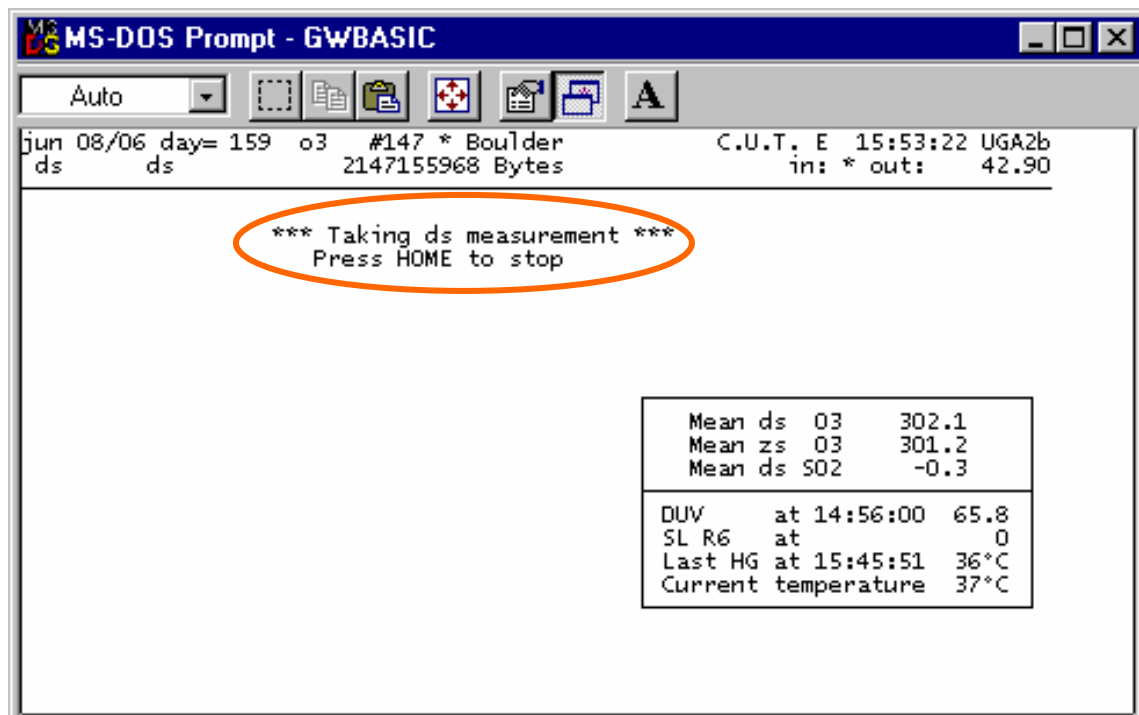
MS-DOS Prompt - GWBASIC

Auto

A

jun 08/06 day= 159 o3 #147 * Boulder C.U.T. E 15:53:22 UGA2b
ds ds 2147155968 Bytes in: * out: 42.90

*** Taking ds measurement ***
Press HOME to stop

Mean ds O3 302.1
Mean zs O3 301.2
Mean ds SO2 -0.3

DUV at 14:56:00 65.8
SL R6 at 0
Last HG at 15:45:51 36°C
Current temperature 37°C